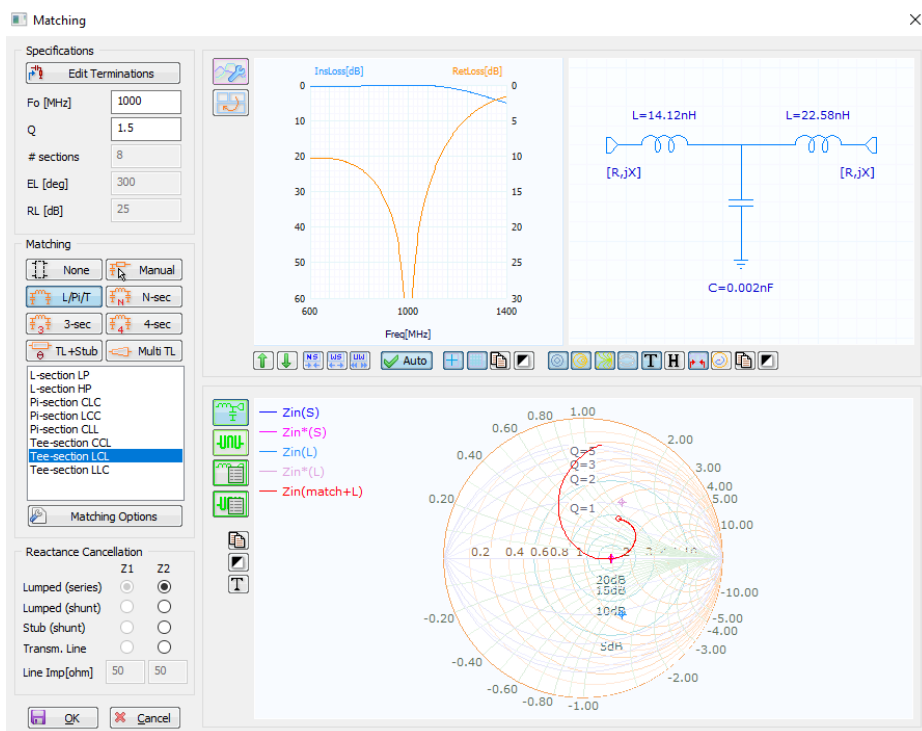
Matching

Specifications

Edit Terminations

Fo [MHz] 1000

Q 1.5

# sections 8

EL [deg] 300

RL [dB] 25

Matching

None
Manual
L/Pi/T
N-sec
3-sec
4-sec
TL+Stub
Multi TL

L-section LP
L-section HP
Pi-section CLC
Pi-section LCC
Pi-section CLL
Tee-section CCL
Tee-section LCL
Tee-section LLC

Matching Options

Reactance Cancellation

Z1 Z2
Lumped (series)
Lumped (shunt)
Stub (shunt)
Transm. Line
Line Imp[ohm] 50 50

OK
Cancel

InsLoss[dB]
RetLoss[dB]
0 10 20 30 40 50 60
0 5 10 15 20 25 30
600 1000 1400
Freq[MHz]

L=14.12nH
L=22.58nH
[R,jX]
[R,jX]
C=0.002nF

Auto

T H

Zin(S)
Zin*(S)
Zin(L)
Zin*(L)
Zin(match+L)

0.80 1.00
0.60 2.00
0.40 3.00
Q=5
Q=3
Q=2
4.00
5.00
0.20
Q=1
10.00
0.2 0.4 0.6 0.8 1 2 ... 10
-10.00
20dB
15dB
10dB
-0.20 -5.00
-4.00
-3.00
5dB
-0.40
-2.00
-0.60
-0.80 -1.00
T